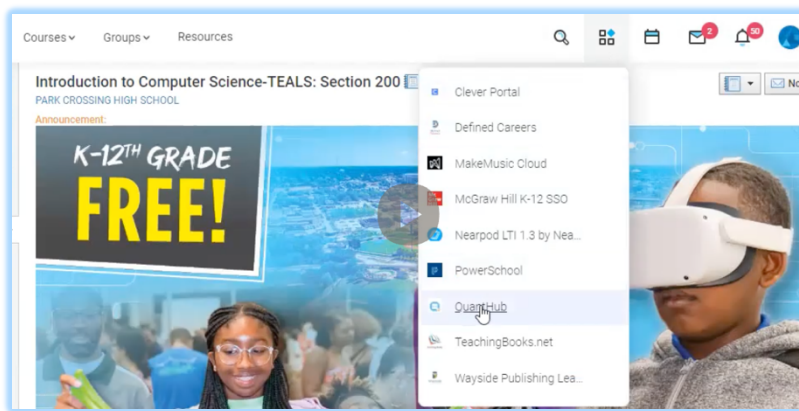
Courses Groups Resources

2 50

Introduction to Computer Science-TEALS: Section 200

PARK CROSSING HIGH SCHOOL

Announcement:

No

K-12TH GRADE FREE!

Clever Portal

Defined Careers

MakeMusic Cloud

McGraw Hill K-12 SSO

Nearpod LTI 1.3 by Nea...

PowerSchool

QuantHub

TeachingBooks.net

Wayside Publishing Lea...